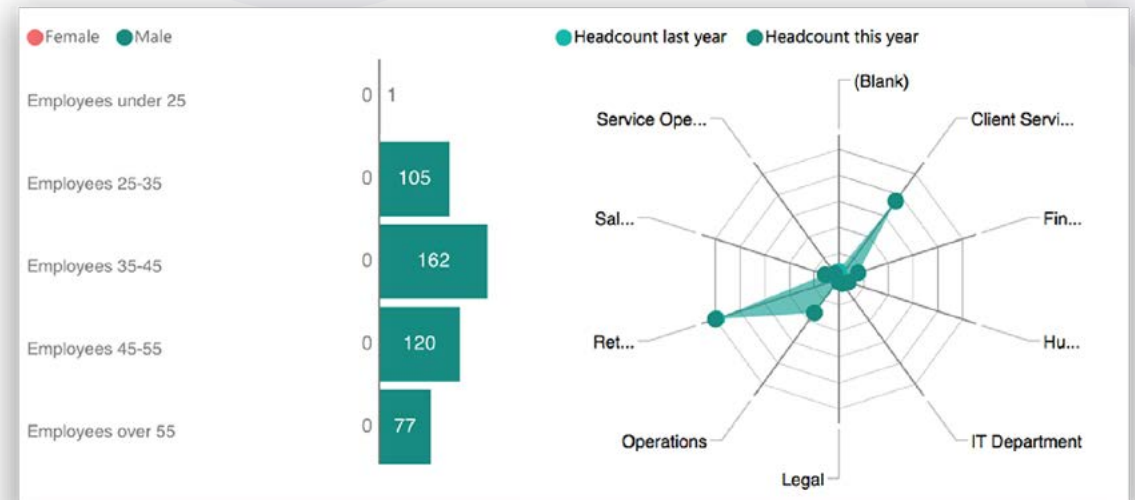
Female Male

Employees under 25 0 1

Employees 25-35 0 105

Employees 35-45 0 162

Employees 45-55 0 120

Employees over 55 0 77

Headcount last year Headcount this year

(Blank)

Client Servi...

Fin...

Hu...

IT Department

Legal

Operations

Ret...

Sal...

Service Ope...